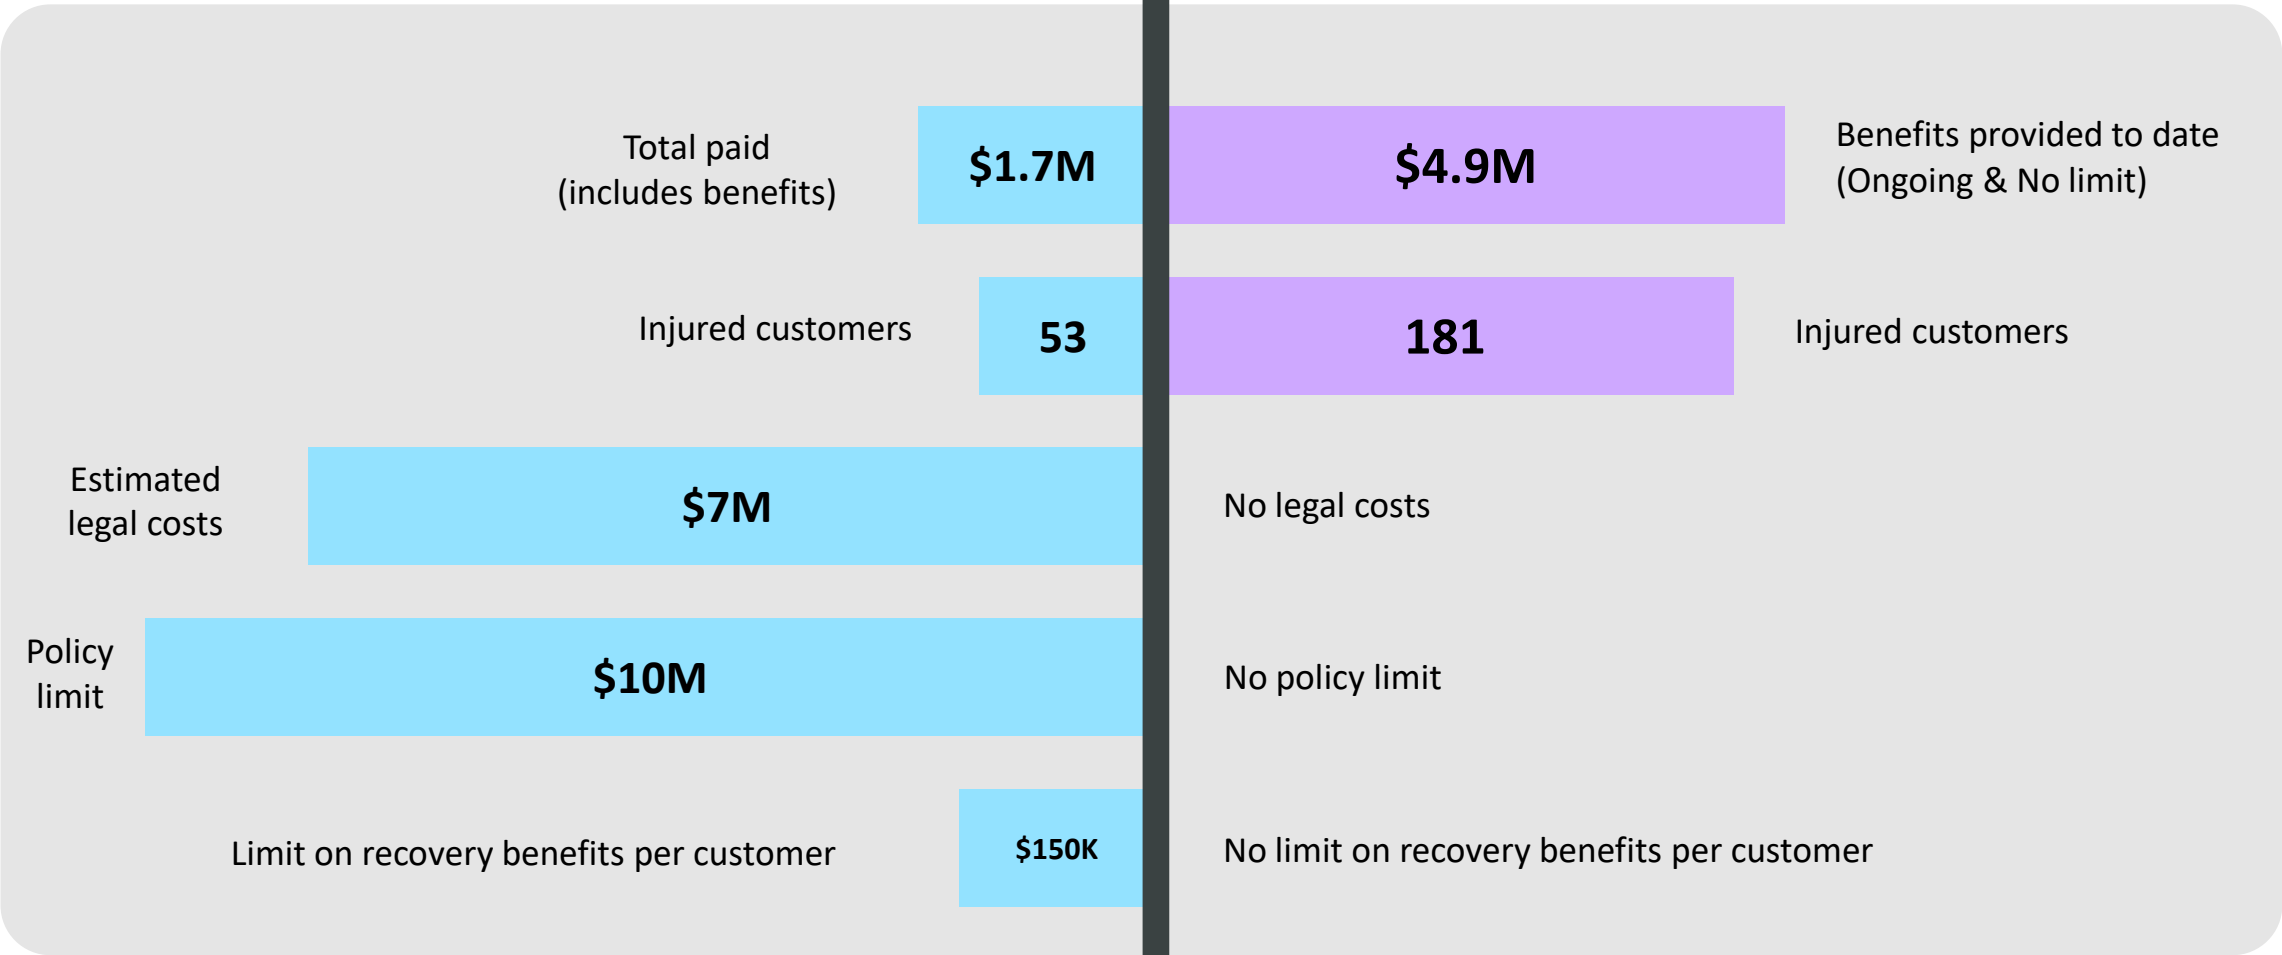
Total paid (includes benefits) $1.7M

$4.9M Benefits provided to date (Ongoing & No limit)

Injured customers 53

181 Injured customers

Estimated legal costs $7M

No legal costs

Policy limit $10M

No policy limit

Limit on recovery benefits per customer $150K

No limit on recovery benefits per customer